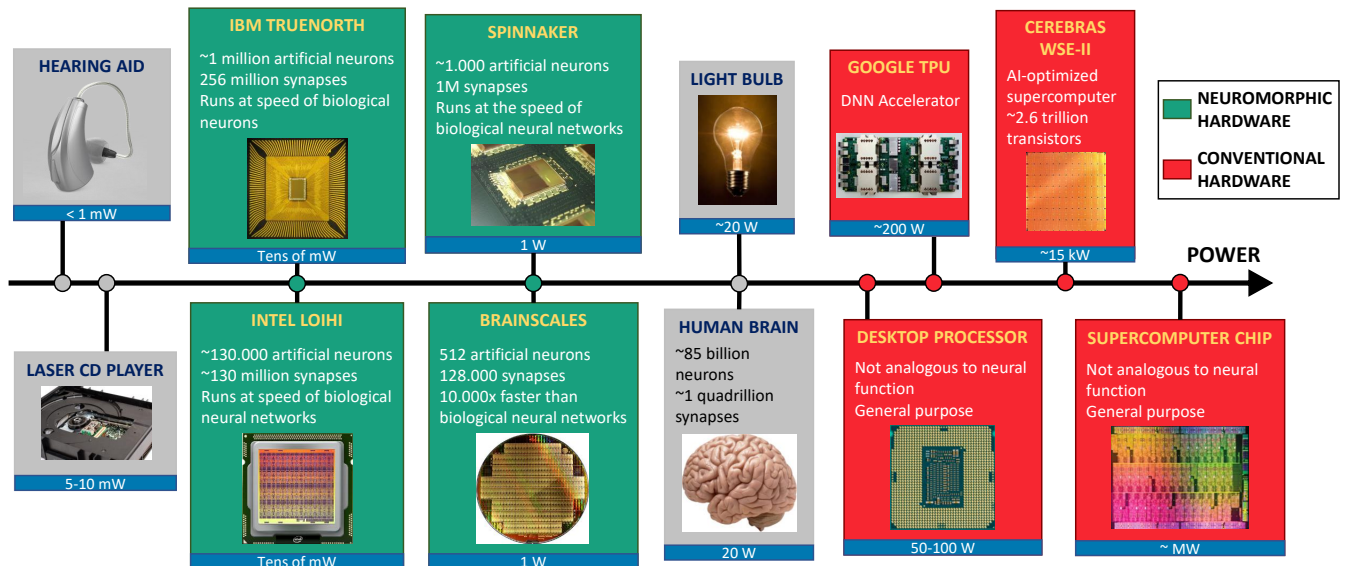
HEARING AID

< 1 mW

IBM TRUENORTH

~1 million artificial neurons
256 million synapses
Runs at speed of biological neurons

Tens of mW

SPINNAKER

~1.000 artificial neurons
1M synapses
Runs at the speed of biological neural networks

1 W

LIGHT BULB

~20 W

GOOGLE TPU

DNN Accelerator

~200 W

CEREBRAS WSE-II

AI-optimized supercomputer
~2.6 trillion transistors

~15 kW

NEUROMORPHIC HARDWARE

CONVENTIONAL HARDWARE

POWER

LASER CD PLAYER

5-10 mW

INTEL LOIHI

~130.000 artificial neurons
~130 million synapses
Runs at speed of biological neural networks

Tens of mW

BRAINSCALES

512 artificial neurons
128.000 synapses
10.000x faster than biological neural networks

1 W

HUMAN BRAIN

~85 billion neurons
~1 quadrillion synapses

20 W

DESKTOP PROCESSOR

Not analogous to neural function
General purpose

50-100 W

SUPERCOMPUTER CHIP

Not analogous to neural function
General purpose

~ MW